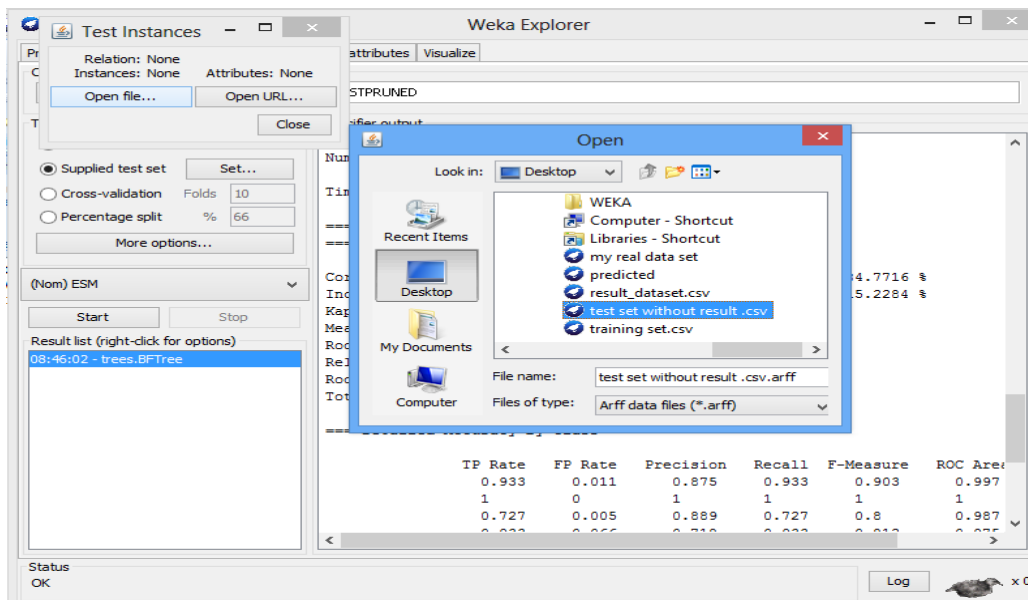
Weka Explorer

Test Instances

Relation: None
Instances: None
Attributes: None

Open file...
Open URL...
Close

Pr
attributes
Visualize

STPRUNED

ifier output

Supplied test set
Set...
Cross-validation
Folds
10
Percentage split
%
66
More options...

(Nom) ESM

Start
Stop

Result list (right-click for options)
08:46:02 - trees.BFTree

Num

Tim

===
===

Cor
Inc
Kap
Mea
Roo
Rel
Roo
Tot

4.7716 %
5.2284 %

Open

Look in:
Desktop

Recent Items
Desktop
My Documents
Computer

WEKA
Computer - Shortcut
Libraries - Shortcut
my real data set
predicted
result_dataset.csv
test set without result .csv
training set.csv

File name:
test set without result .csv.arff
Files of type:
Arff data files (*.arff)

| TP Rate | FP Rate | Precision | Recall | F-Measure | ROC Area |
|---|---|---|---|---|---|
| 0.933 | 0.011 | 0.875 | 0.933 | 0.903 | 0.997 |
| 1 | 0 | 1 | 1 | 1 | 1 |
| 0.727 | 0.005 | 0.889 | 0.727 | 0.8 | 0.987 |

Status
OK

Log
x 0